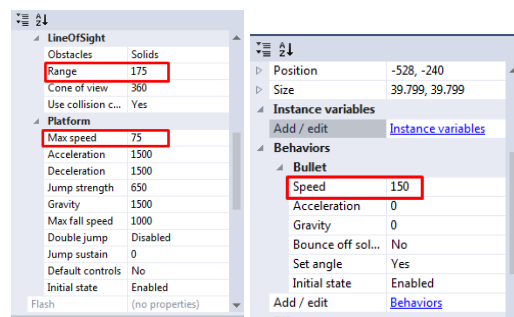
| LineOfSight | |
|---|---|
| Obstacles | Solids |
| Range | 175 |
| Cone of view | 360 |
| Use collision c... | Yes |
| Platform | |
| Max speed | 75 |
| Acceleration | 1500 |
| Deceleration | 1500 |
| Jump strength | 650 |
| Gravity | 1500 |
| Max fall speed | 1000 |
| Double jump | Disabled |
| Jump sustain | 0 |
| Default controls | No |
| Initial state | Enabled |
| Flash | (no properties) |

| Position | -528, -240 |
|---|---|
| Size | 39.799, 39.799 |
| Instance variables | |
| Add / edit | Instance variables |
| Behaviors | |
| Bullet | |
| Speed | 150 |
| Acceleration | 0 |
| Gravity | 0 |
| Bounce off sol... | No |
| Set angle | Yes |
| Initial state | Enabled |
| Add / edit | Behaviors |